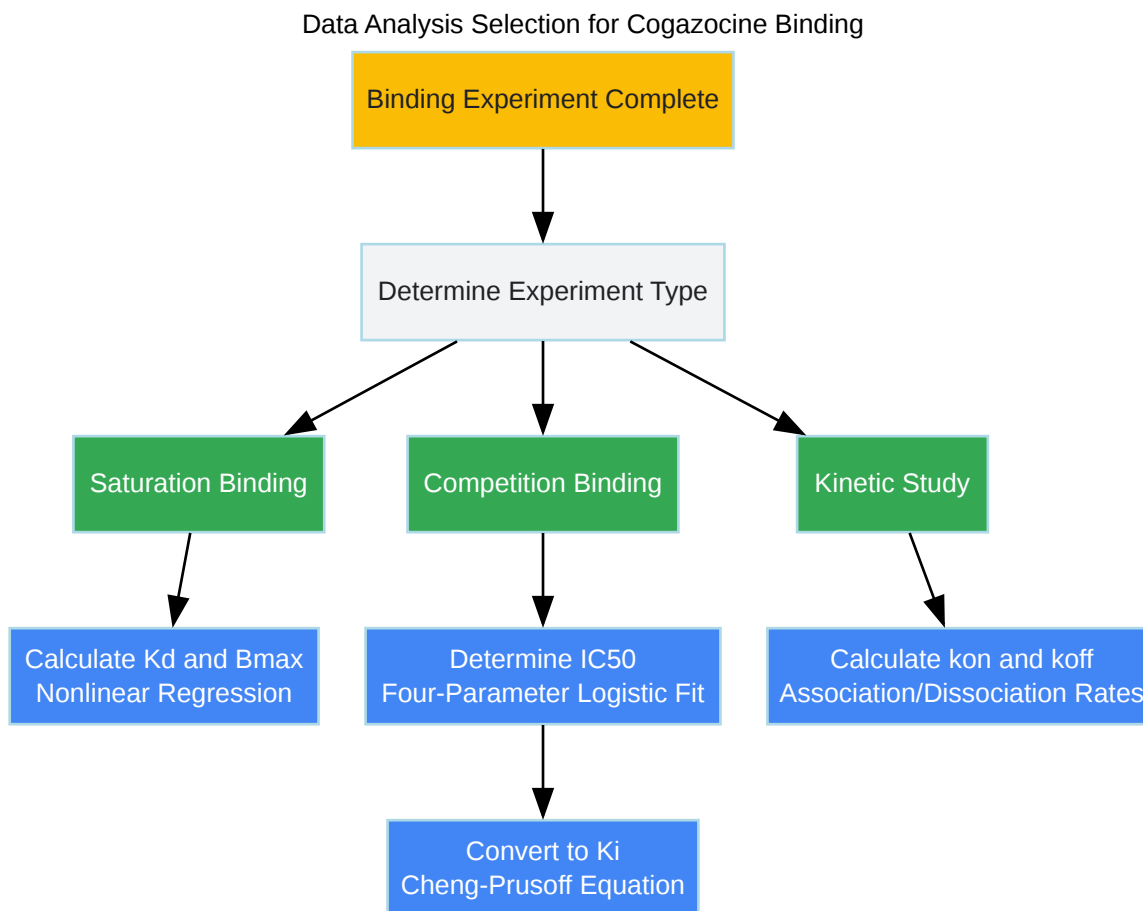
Data Analysis Selection for Cogazocine Binding

Binding Experiment Complete

Determine Experiment Type

Saturation Binding

Competition Binding

Kinetic Study

Calculate Kd and Bmax
Nonlinear Regression

Determine IC50
Four-Parameter Logistic Fit

Calculate kon and koff
Association/Dissociation Rates

Convert to Ki
Cheng-Prusoff Equation